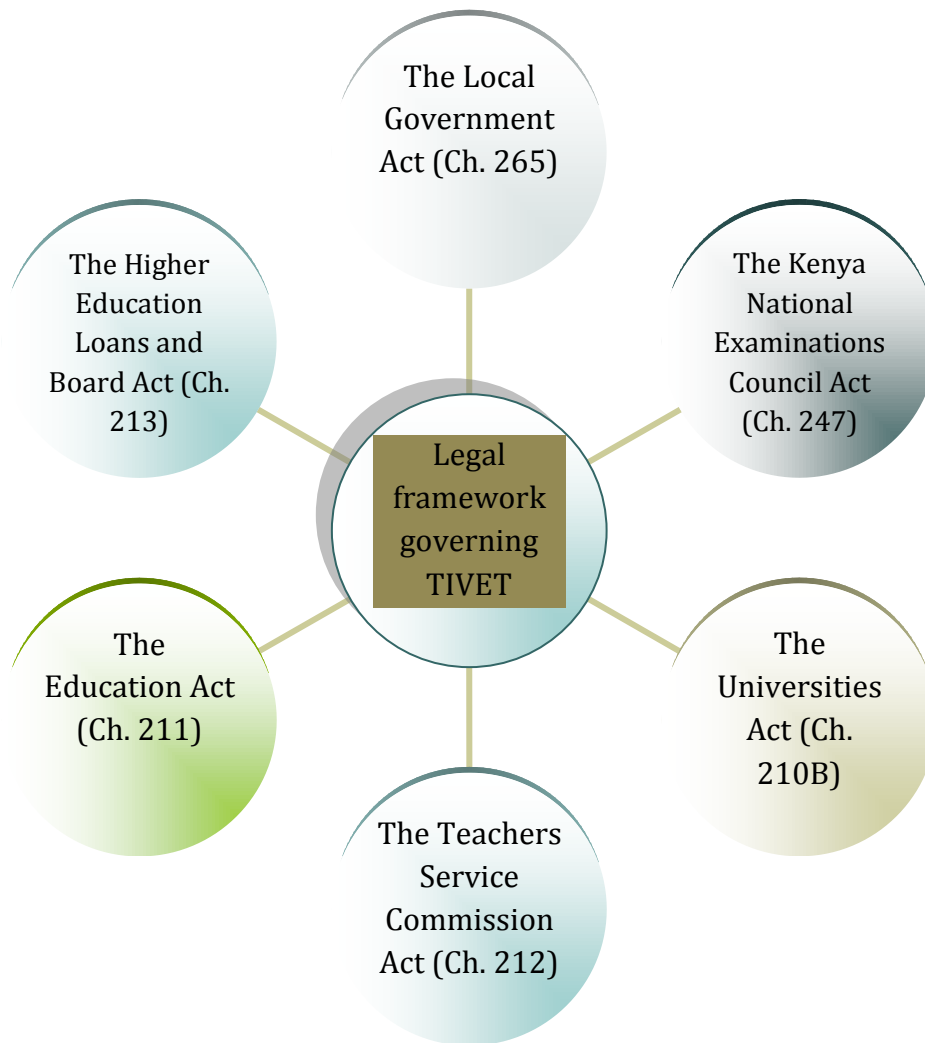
The Local Government Act (Ch. 265)

The Higher Education Loans and Board Act (Ch. 213)

The Kenya National Examinations Council Act (Ch. 247)

Legal framework governing TIVET

The Education Act (Ch. 211)

The Universities Act (Ch. 210B)

The Teachers Service Commission Act (Ch. 212)